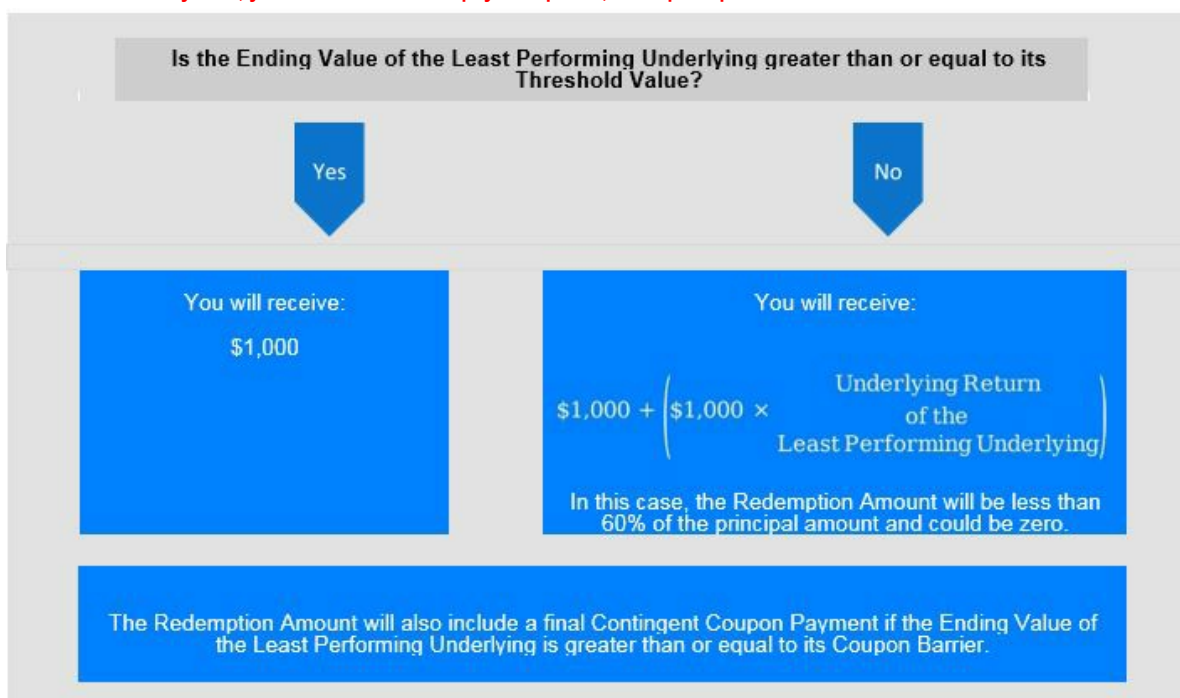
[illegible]

Is the Ending Value of the Least Performing Underlying greater than or equal to its Threshold Value?

Yes

No

You will receive:

$1,000

You will receive:

$\$1{,}000 + \left(\$1{,}000 \times \begin{matrix}\text{Underlying Return} \\ \text{of the} \\ \text{Least Performing Underlying}\end{matrix}\right)$

In this case, the Redemption Amount will be less than 60% of the principal amount and could be zero.

The Redemption Amount will also include a final Contingent Coupon Payment if the Ending Value of the Least Performing Underlying is greater than or equal to its Coupon Barrier.